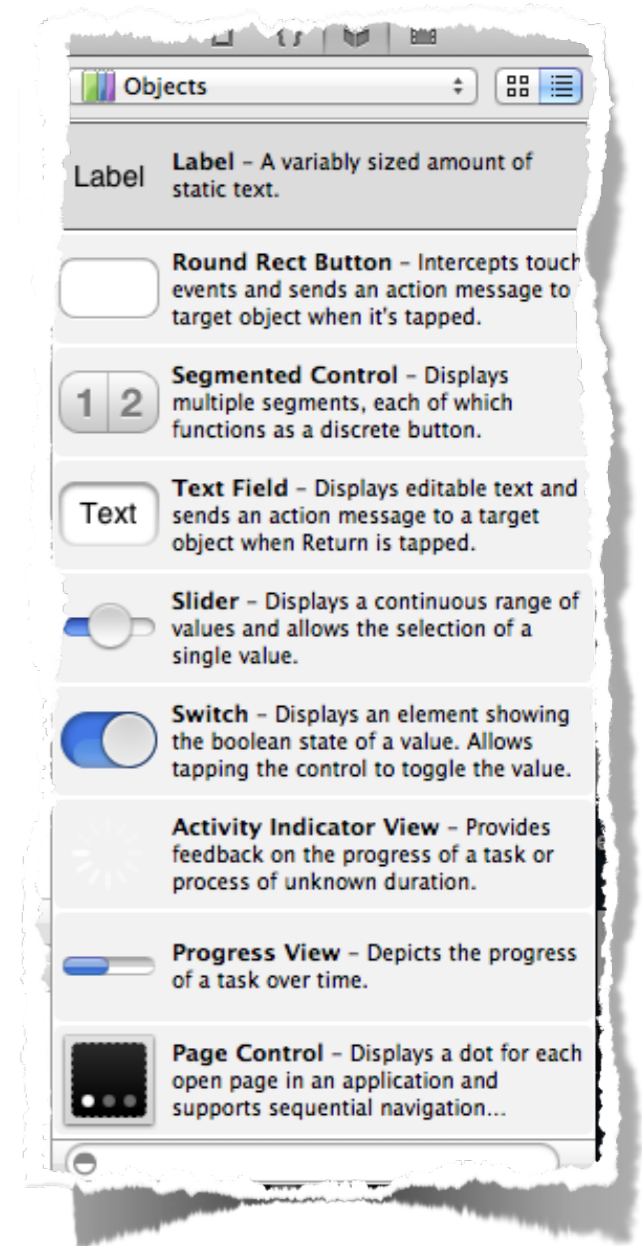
Objects

Label

Label – A variably sized amount of static text.

Round Rect Button – Intercepts touch events and sends an action message to target object when it's tapped.

1 2

Segmented Control – Displays multiple segments, each of which functions as a discrete button.

Text

Text Field – Displays editable text and sends an action message to a target object when Return is tapped.

Slider – Displays a continuous range of values and allows the selection of a single value.

Switch – Displays an element showing the boolean state of a value. Allows tapping the control to toggle the value.

Activity Indicator View – Provides feedback on the progress of a task or process of unknown duration.

Progress View – Depicts the progress of a task over time.

Page Control – Displays a dot for each open page in an application and supports sequential navigation...